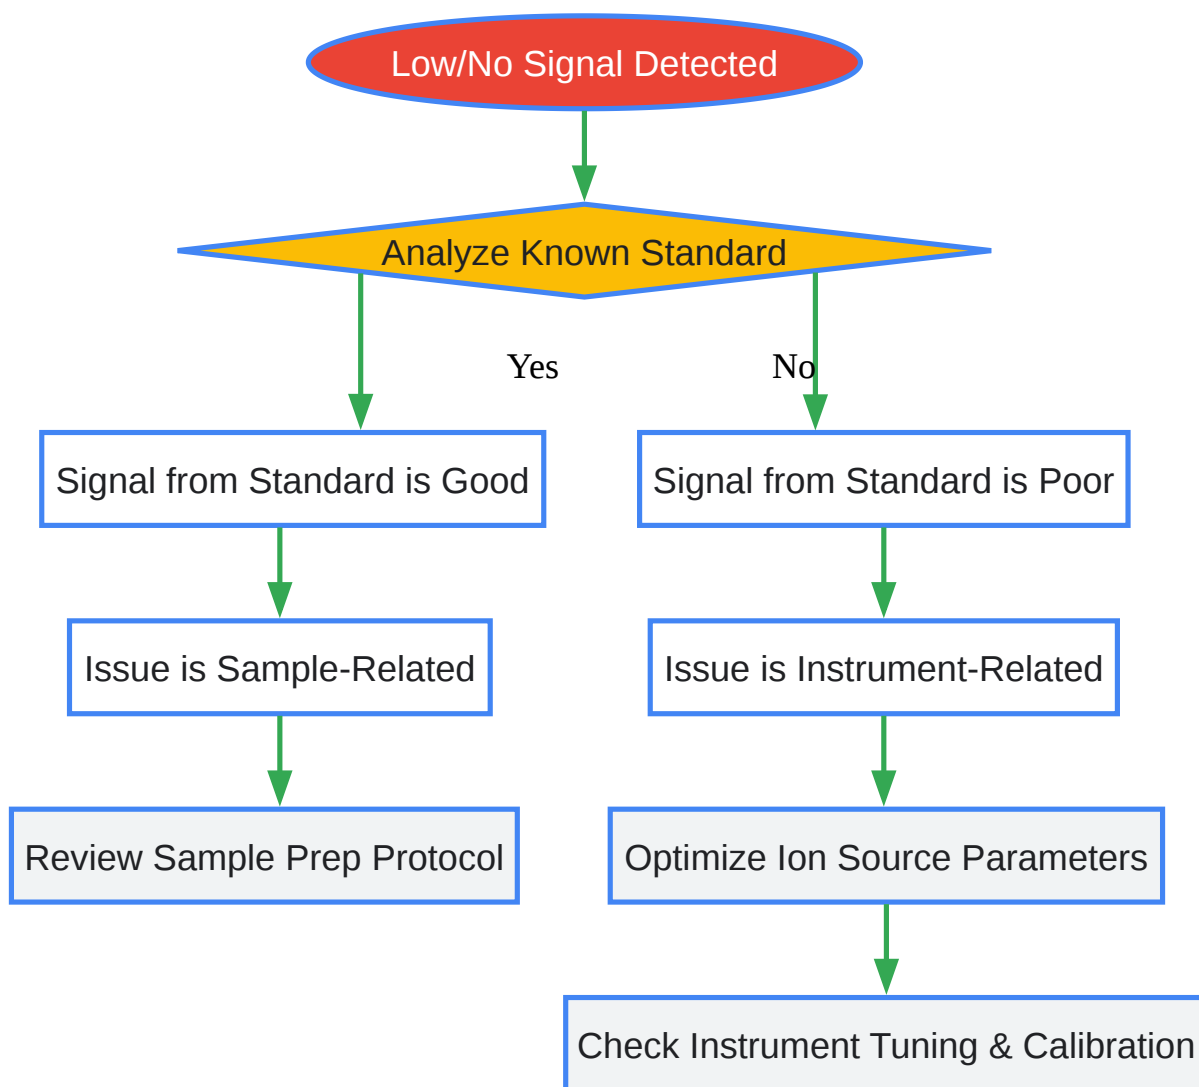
Low/No Signal Detected

Analyze Known Standard

Yes

No

Signal from Standard is Good

Signal from Standard is Poor

Issue is Sample-Related

Issue is Instrument-Related

Review Sample Prep Protocol

Optimize Ion Source Parameters

Check Instrument Tuning & Calibration